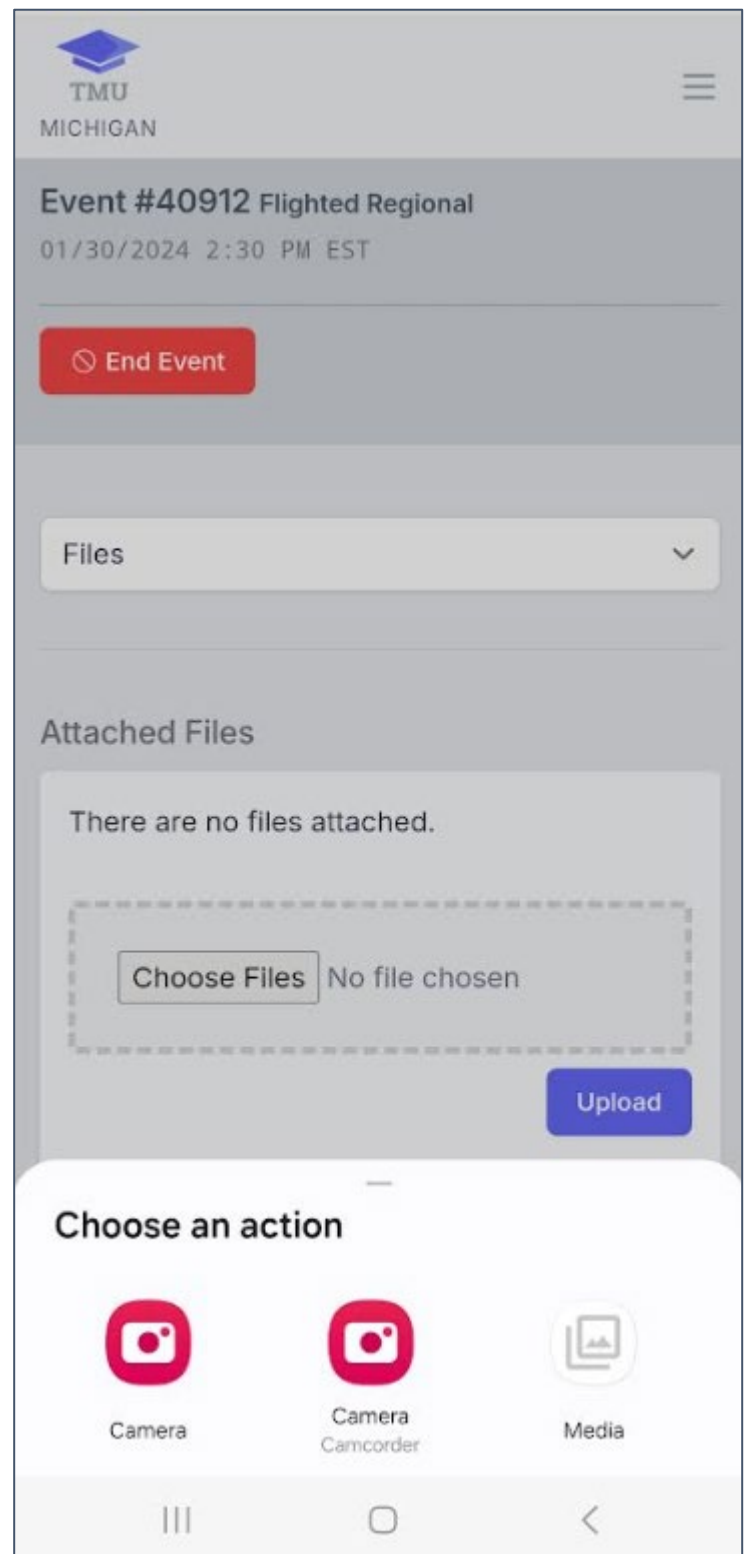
TMU
MICHIGAN

Event #40912 Flighted Regional
01/30/2024 2:30 PM EST

End Event

Files

Attached Files

There are no files attached.

Choose Files No file chosen

Upload

Choose an action

Camera

Camera
Camcorder

Media